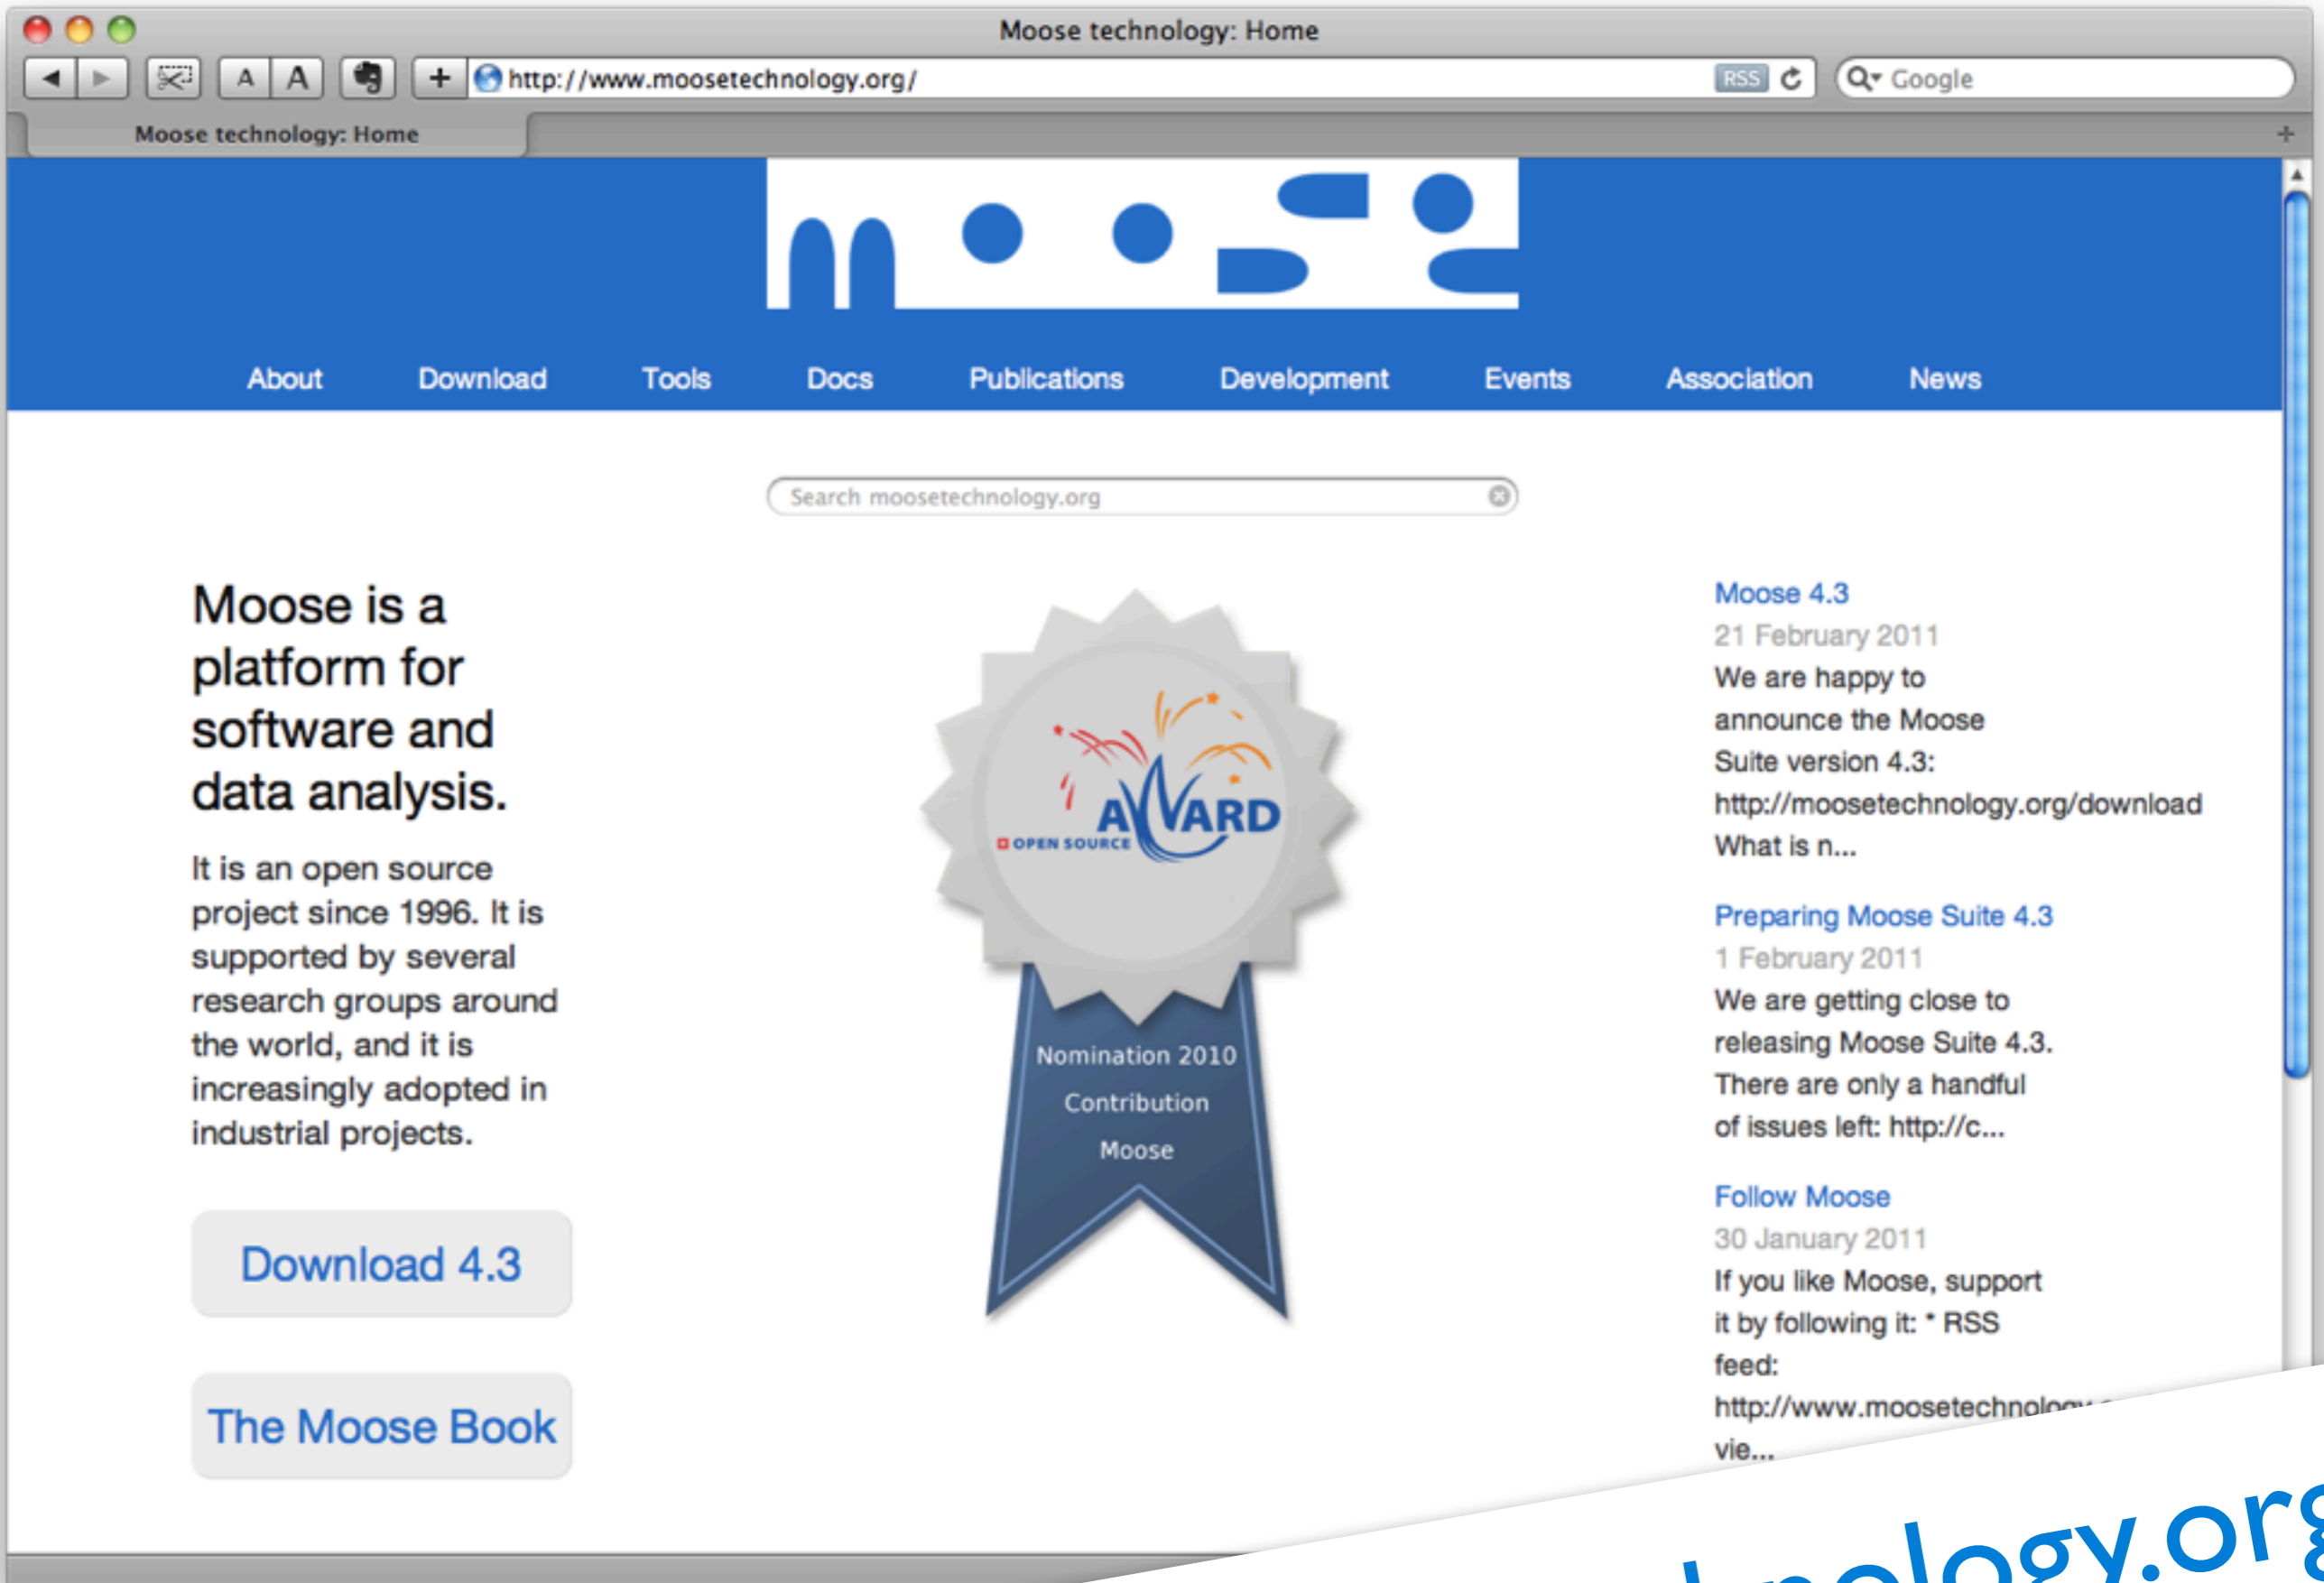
Moose technology: Home

A A

http://www.moosetechnology.org/

RSS

Google

Moose technology: Home

About Download Tools Docs Publications Development Events Association News

Search moosetechnology.org

Moose is a platform for software and data analysis.

It is an open source project since 1996. It is supported by several research groups around the world, and it is increasingly adopted in industrial projects.

Download 4.3

The Moose Book

OPEN SOURCE AWARD

Nomination 2010
Contribution
Moose

Moose 4.3
21 February 2011
We are happy to announce the Moose Suite version 4.3: http://moosetechnology.org/download What is n...

Preparing Moose Suite 4.3
1 February 2011
We are getting close to releasing Moose Suite 4.3. There are only a handful of issues left: http://c...

Follow Moose
30 January 2011
If you like Moose, support it by following it: * RSS feed: http://www.moosetechnology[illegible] vie...

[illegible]nology.org